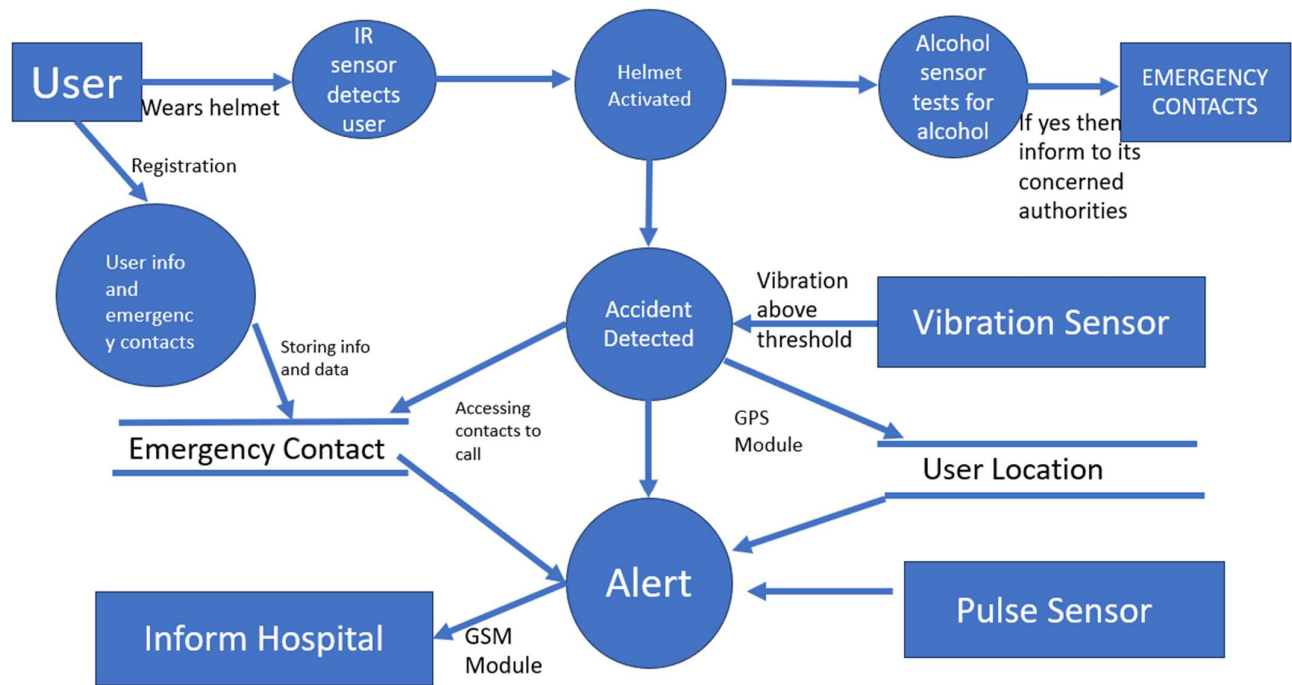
User

Wears helmet

IR sensor detects user

Helmet Activated

Alcohol sensor tests for alcohol

EMERGENCY CONTACTS

If yes then inform to its concerned authorities

Registration

User info and emergenc y contacts

Storing info and data

Accident Detected

Vibration above threshold

Vibration Sensor

Emergency Contact

Accessing contacts to call

GPS Module

User Location

Alert

Pulse Sensor

Inform Hospital

GSM Module